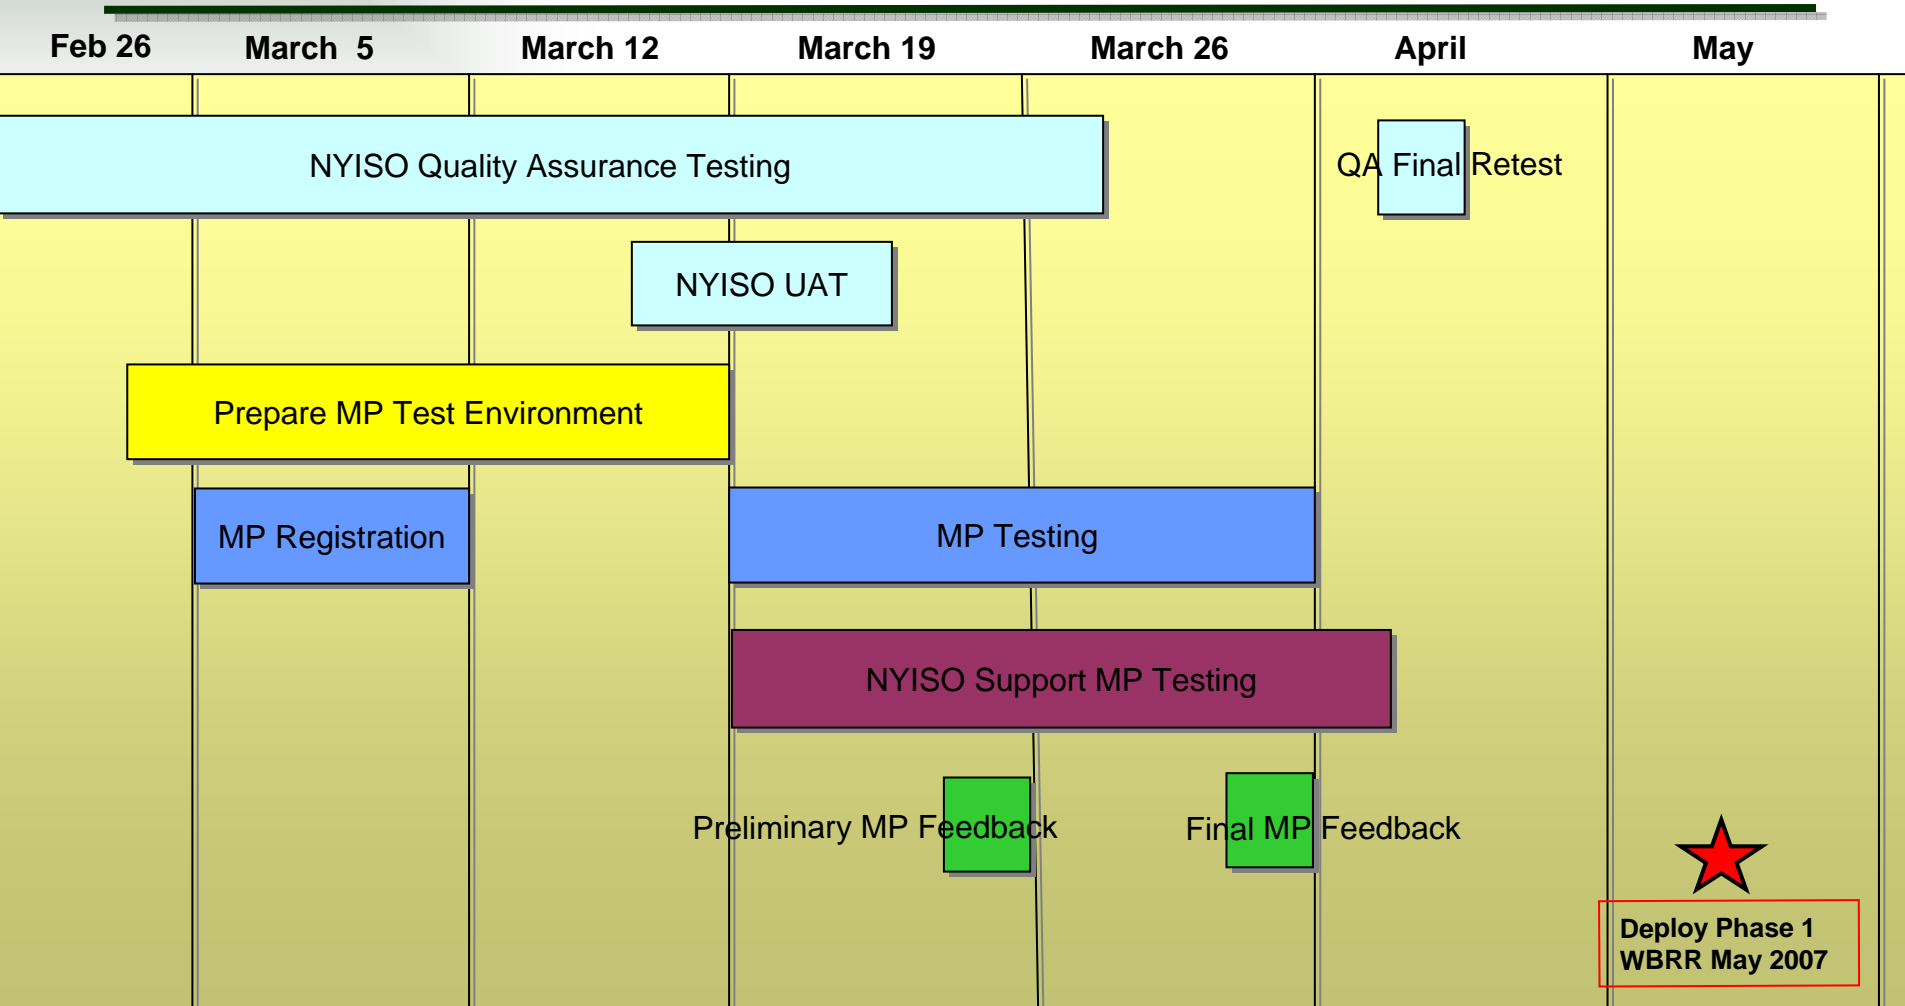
Feb 26 March 5 March 12 March 19 March 26 April May

NYISO Quality Assurance Testing

QA Final Retest

NYISO UAT

Prepare MP Test Environment

MP Registration

MP Testing

NYISO Support MP Testing

Preliminary MP Feedback

Final MP Feedback

Deploy Phase 1
WBRR May 2007